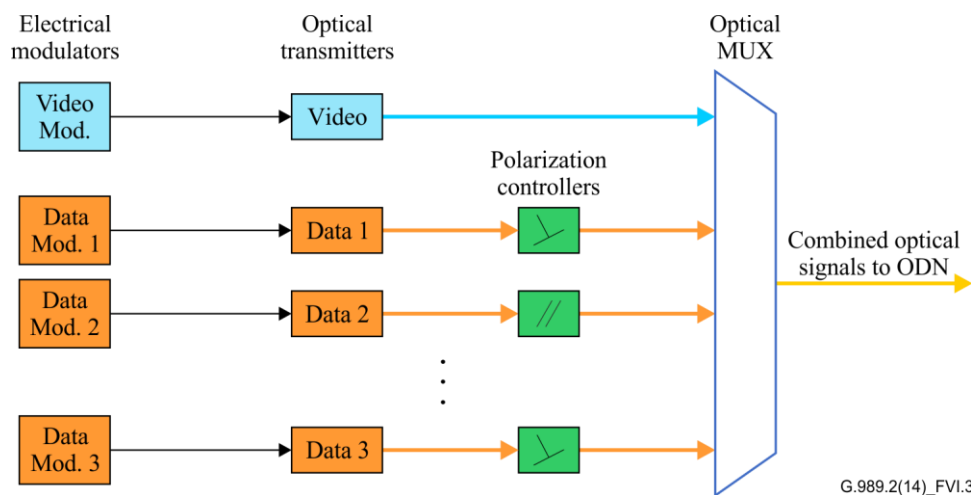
Electrical modulators

Optical transmitters

Optical MUX

Video Mod.

Video

Polarization controllers

Data Mod. 1

Data 1

Data Mod. 2

Data 2

Combined optical signals to ODN

Data Mod. 3

Data 3

G.989.2(14)_FVI.3